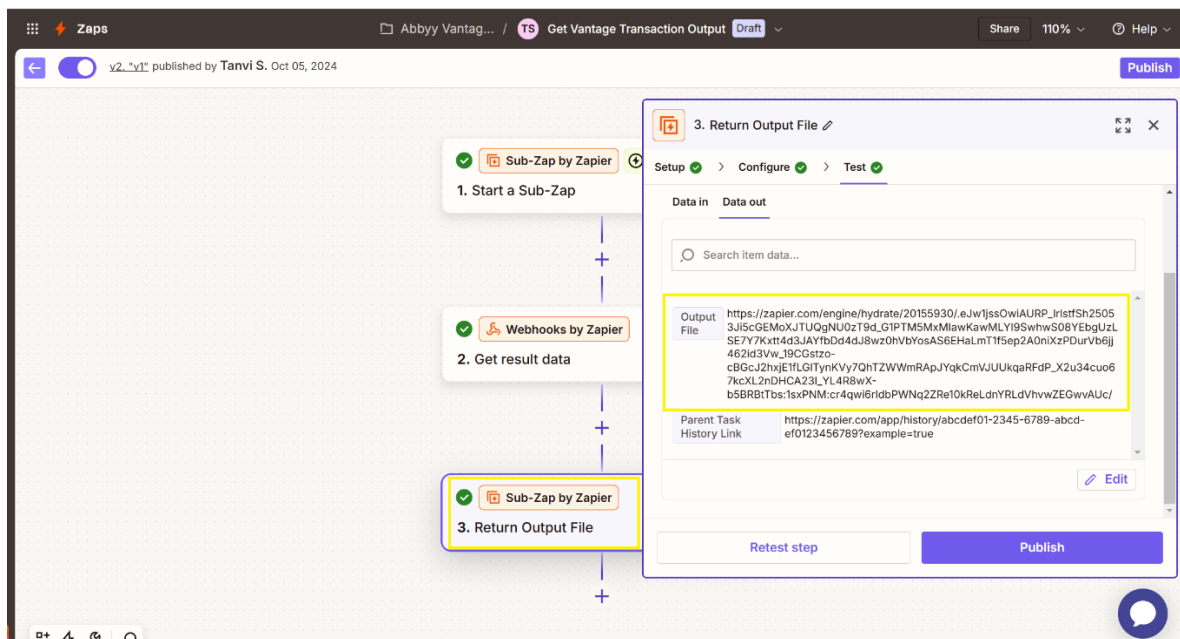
Zaps

Abbyy Vantag... / TS Get Vantage Transaction Output Draft

Share 110% Help

v2. "v1" published by Tanvi S. Oct 05, 2024

Publish

Sub-Zap by Zapier
1. Start a Sub-Zap

+

Webhooks by Zapier
2. Get result data

+

Sub-Zap by Zapier
3. Return Output File

+

3. Return Output File

Setup > Configure > Test

Data in Data out

Search item data...

| | |
|---|---|
| Output File | https://zapier.com/engine/hydrate/20155930/.eJw1jssOwiAURP_lrlstfSh25053Ji5cGEMoXJTUQgNU0zT9d_G1PTM5MxMlawKawMLYI9SwhwS08YEbgUzLSE7Y7Kxtt4d3JAYfbDd4dJ8wz0hVbYosAS6EHaLmT1f5ep2A0niXzPDurVb6jj462id3Vw_19CGstzo-cBGcJ2hxjE1fLGITynKVy7QhTZWWmRApJYqkCmVJUUkqaRFdP_X2u34cuo67kcXL2nDHCA23l_YL4R8wX-b5BRBtTbs:1sxPNM:cr4qwi6rldbPWNq2ZRe10kReLdnYRLdVhvwZEGwvAUc/ |
| Parent Task History Link | https://zapier.com/app/history/abcdef01-2345-6789-abcd-ef0123456789?example=true |

Edit

Retest step

Publish